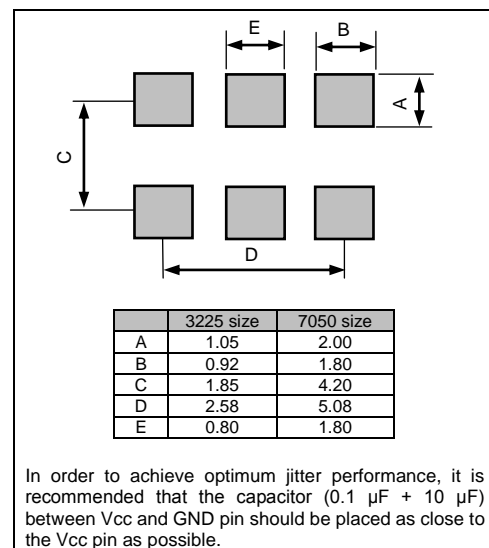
E
B
A
C
D

| | 3225 size | 7050 size |
|---|---|---|
| A | 1.05 | 2.00 |
| B | 0.92 | 1.80 |
| C | 1.85 | 4.20 |
| D | 2.58 | 5.08 |
| E | 0.80 | 1.80 |

In order to achieve optimum jitter performance, it is recommended that the capacitor (0.1 µF + 10 µF) between Vcc and GND pin should be placed as close to the Vcc pin as possible.